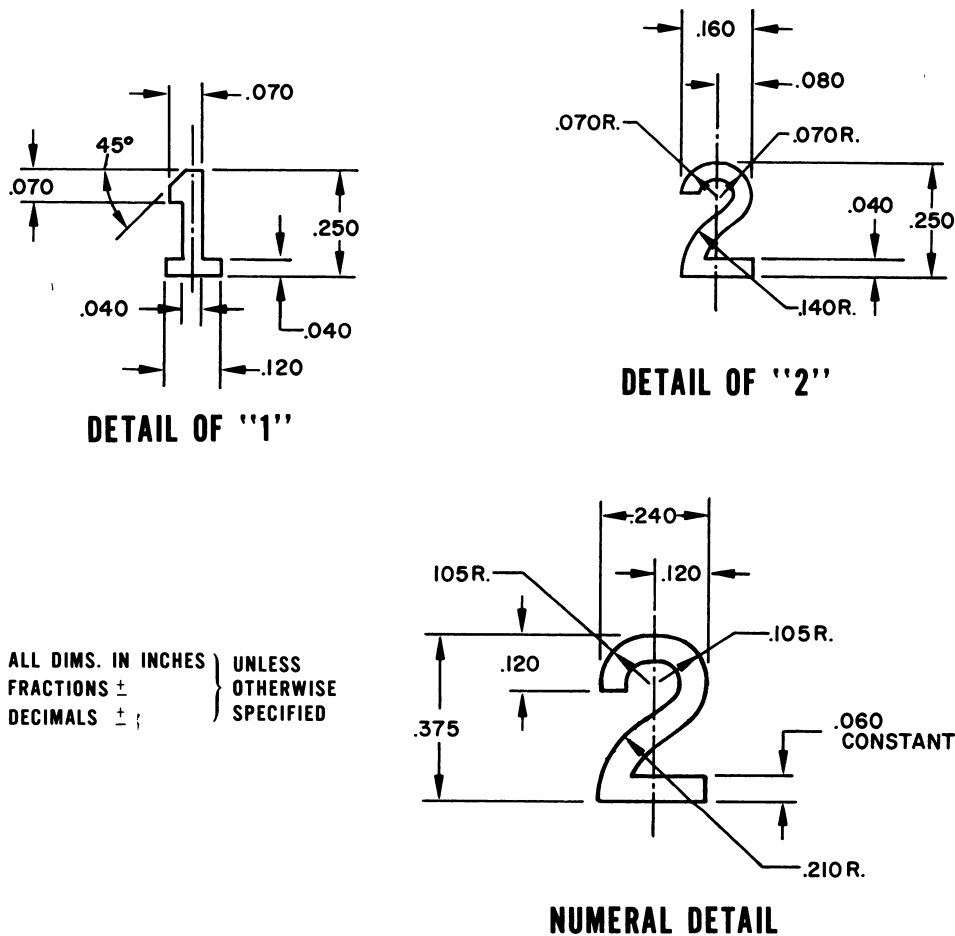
.070
45°
.070
.250
.040
.040
.120

DETAIL OF "1"

.160
.080
.070R.
.070R.
.040
.250
.140R.

DETAIL OF "2"

ALL DIMS. IN INCHES
FRACTIONS $\pm$
DECIMALS $\pm$
UNLESS OTHERWISE SPECIFIED

.240
105R.
.120
.105R.
.120
.375
.060 CONSTANT
.210R.

NUMERAL DETAIL